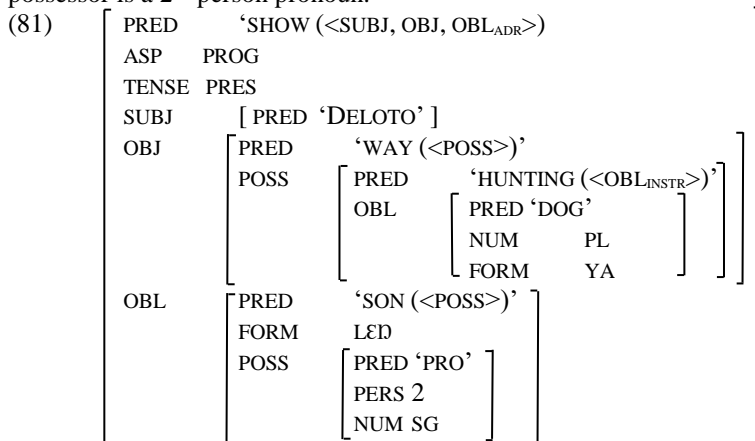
possessor is a 2 person pronoun.

(81)

| | | | | |
|---|---|---|---|---|
| PRED | 'SHOW (<SUBJ, OBJ, OBL$_{ADR}$>) | | | |
| ASP | PROG | | | |
| TENSE | PRES | | | |
| SUBJ | [ PRED 'DELOTO' ] | | | |
| OBJ | PRED | 'WAY (<POSS>)' | | |
| | POSS | PRED | 'HUNTING (<OBL$_{INSTR}$>)' | |
| | | OBL | PRED 'DOG' | |
| | | | NUM | PL |
| | | | FORM | YA |
| OBL | PRED | 'SON (<POSS>)' | | |
| | FORM | LƐŊ | | |
| | POSS | PRED 'PRO' | | |
| | | PERS 2 | | |
| | | NUM SG | | |